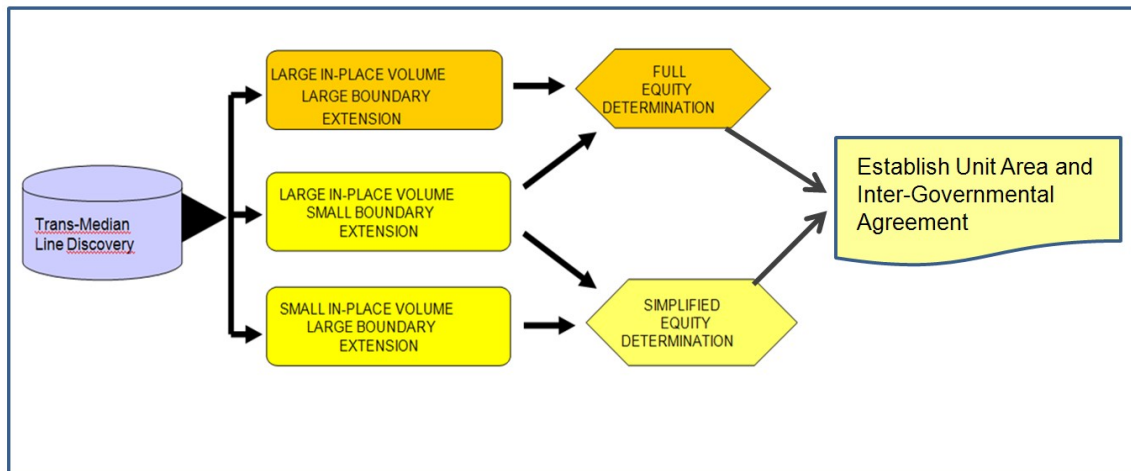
Trans-Median Line Discovery

LARGE IN-PLACE VOLUME LARGE BOUNDARY EXTENSION

LARGE IN-PLACE VOLUME SMALL BOUNDARY EXTENSION

SMALL IN-PLACE VOLUME LARGE BOUNDARY EXTENSION

FULL EQUITY DETERMINATION

SIMPLIFIED EQUITY DETERMINATION

Establish Unit Area and Inter-Governmental Agreement